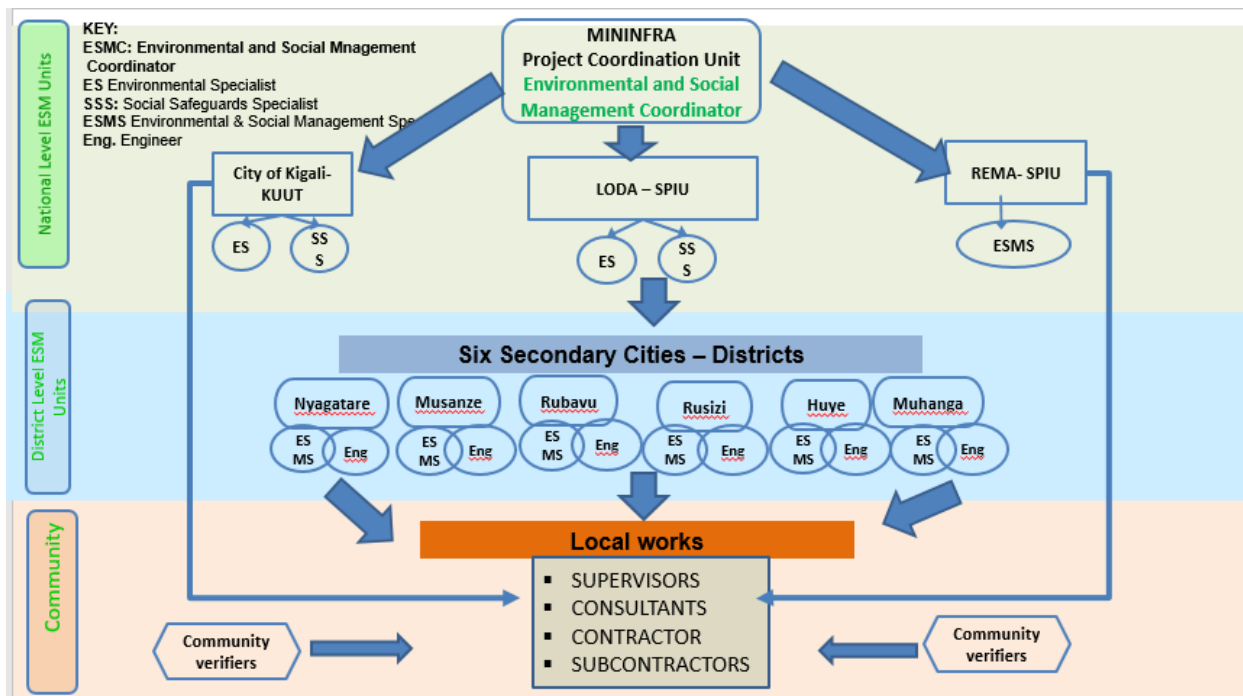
National Level ESM Units

KEY:
ESMC: Environmental and Social Mnagement Coordinator
ES Environmental Specialist
SSS: Social Safeguards Specialist
ESMS Environmental & Social Management Spe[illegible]
Eng. Engineer

MININFRA
Project Coordination Unit
Environmental and Social Management Coordinator

City of Kigali-KUUT

ES

SS S

LODA – SPIU

ES

SS S

REMA- SPIU

ESMS

District Level ESM Units

Six Secondary Cities – Districts

Nyagatare

ES MS

Eng

Musanze

ES MS

Eng

Rubavu

ES MS

Eng

Rusizi

ES MS

Eng

Huye

ES MS

Eng

Muhanga

ES MS

Eng

Community

Local works

- SUPERVISORS
- CONSULTANTS
- CONTRACTOR
- SUBCONTRACTORS

Community verifiers

Community verifiers